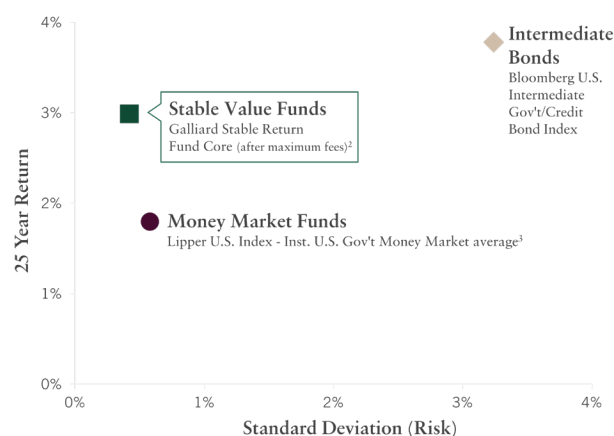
4%

3%

2%

1%

0%

25 Year Return

0%

1%

2%

3%

4%

Standard Deviation (Risk)

Intermediate Bonds
Bloomberg U.S. Intermediate Gov't/Credit Bond Index

Stable Value Funds
Galliard Stable Return Fund Core (after maximum fees)$^2$

Money Market Funds
Lipper U.S. Index - Inst. U.S. Gov't Money Market average$^3$